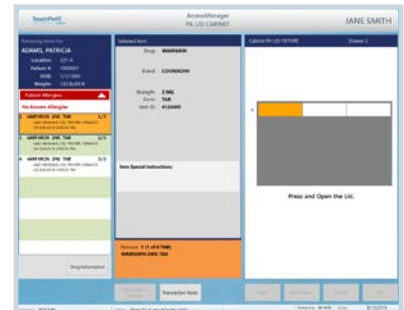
TouchPoint

AcuDose-Rx

PA LID CABINET

JANE SMITH

Dispensing Items For:

ADAMS, PATRICIA

Location: 321 A

Patient #: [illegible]

DOB: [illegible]

Weight: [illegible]

Patient Allergies

No Known Allergies

1 WARFARIN 2MG TAB 1/1

2 WARFARIN 2MG TAB 2/1

3 WARFARIN 2MG TAB 3/1

Drug Information

Selected Item

Drug: WARFARIN

Brand: COUMADIN

Strength: 2 MG

Form: TAB

Item ID: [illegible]

Item Special Instructions:

Remove: 1 (1 of 6 TAB)

WARFARIN 2MG TAB

Cabinet PA LID FIXTURE

Drawer 2

A

Press and Open the Lid.

Transaction Note